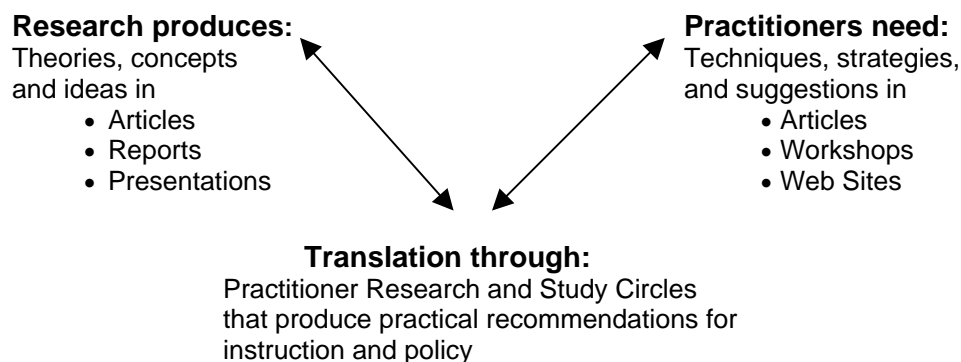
**Research produces:**
Theories, concepts and ideas in
- Articles
- Reports
- Presentations

**Practitioners need:**
Techniques, strategies, and suggestions in
- Articles
- Workshops
- Web Sites

**Translation through:**
Practitioner Research and Study Circles that produce practical recommendations for instruction and policy